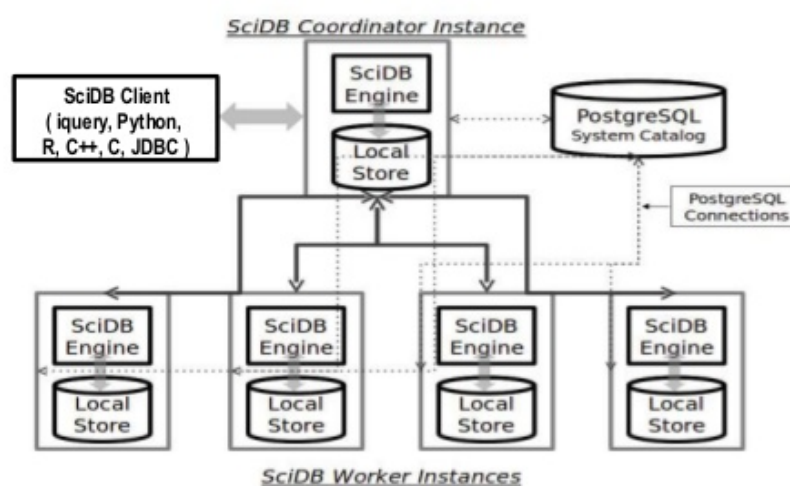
SciDB Coordinator Instance

SciDB Client ( iquery, Python, R, C++, C, JDBC )

SciDB Engine

Local Store

PostgreSQL System Catalog

PostgreSQL Connections

SciDB Engine

Local Store

SciDB Engine

Local Store

SciDB Engine

Local Store

SciDB Engine

Local Store

SciDB Worker Instances